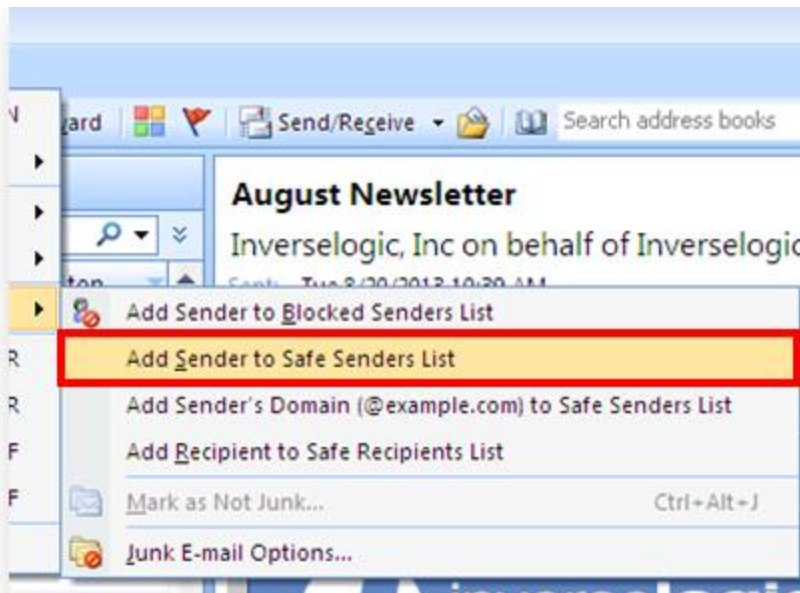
N
ard
Send/Receive
Search address books
August Newsletter
Inverselogic, Inc on behalf of Inverselogic
Sent: Tue 8/20/2013 10:30 AM
R
R
F
F
Add Sender to Blocked Senders List
Add Sender to Safe Senders List
Add Sender's Domain (@example.com) to Safe Senders List
Add Recipient to Safe Recipients List
Mark as Not Junk... Ctrl+Alt+J
Junk E-mail Options...